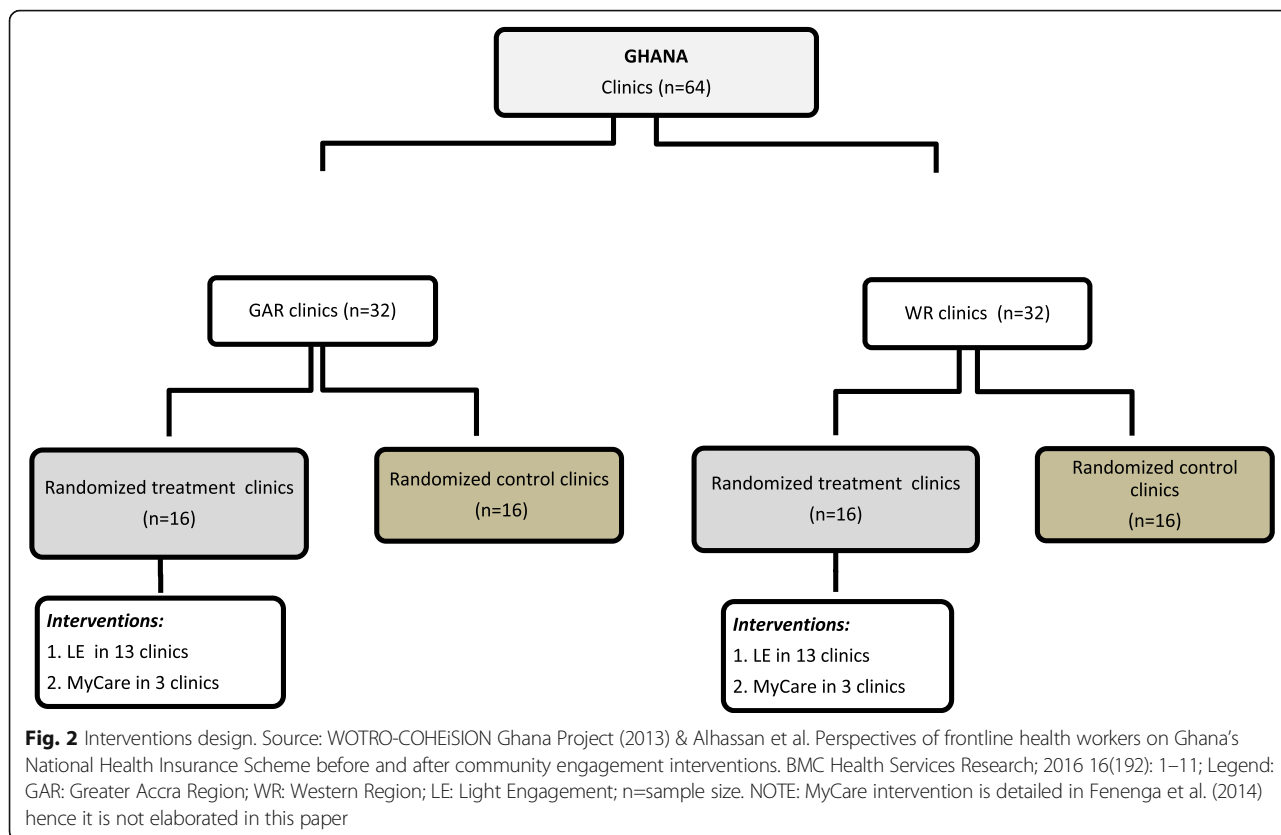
GHANA
Clinics (n=64)

GAR clinics (n=32)

WR clinics (n=32)

Randomized treatment clinics (n=16)

Randomized control clinics (n=16)

Randomized treatment clinics (n=16)

Randomized control clinics (n=16)

Interventions:
1. LE in 13 clinics
2. MyCare in 3 clinics

Interventions:
1. LE in 13 clinics
2. MyCare in 3 clinics

Fig. 2 Interventions design. Source: WOTRO-COHEiSION Ghana Project (2013) & Alhassan et al. Perspectives of frontline health workers on Ghana's National Health Insurance Scheme before and after community engagement interventions. BMC Health Services Research; 2016 16(192): 1–11; Legend: GAR: Greater Accra Region; WR: Western Region; LE: Light Engagement; n=sample size. NOTE: MyCare intervention is detailed in Fenenga et al. (2014) hence it is not elaborated in this paper